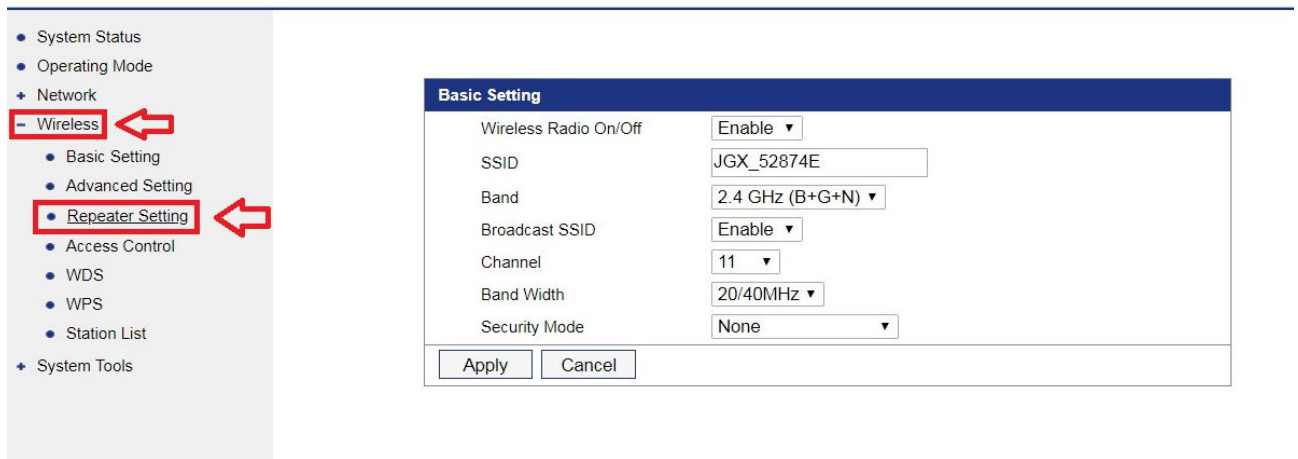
• System Status
• Operating Mode
+ Network
− Wireless
• Basic Setting
• Advanced Setting
• Repeater Setting
• Access Control
• WDS
• WPS
• Station List
+ System Tools

Basic Setting

| | |
|---|---|
| Wireless Radio On/Off | Enable ▾ |
| SSID | JGX_52874E |
| Band | 2.4 GHz (B+G+N) ▾ |
| Broadcast SSID | Enable ▾ |
| Channel | 11 ▾ |
| Band Width | 20/40MHz ▾ |
| Security Mode | None ▾ |

Apply Cancel